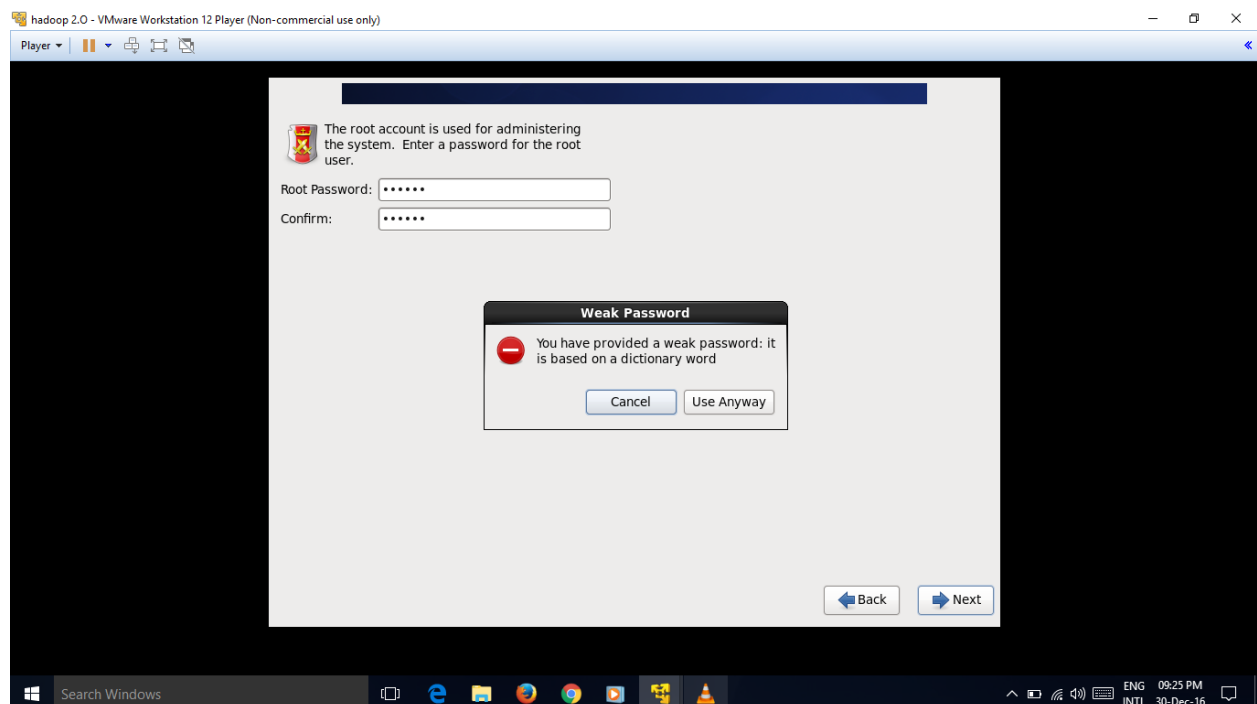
hadoop 2.0 - VMware Workstation 12 Player (Non-commercial use only)

Player

The root account is used for administering the system. Enter a password for the root user.

Root Password: ••••••

Confirm: ••••••

Weak Password

You have provided a weak password: it is based on a dictionary word

Cancel

Use Anyway

Back

Next

Search Windows

ENG
INTL

09:25 PM
30-Dec-16